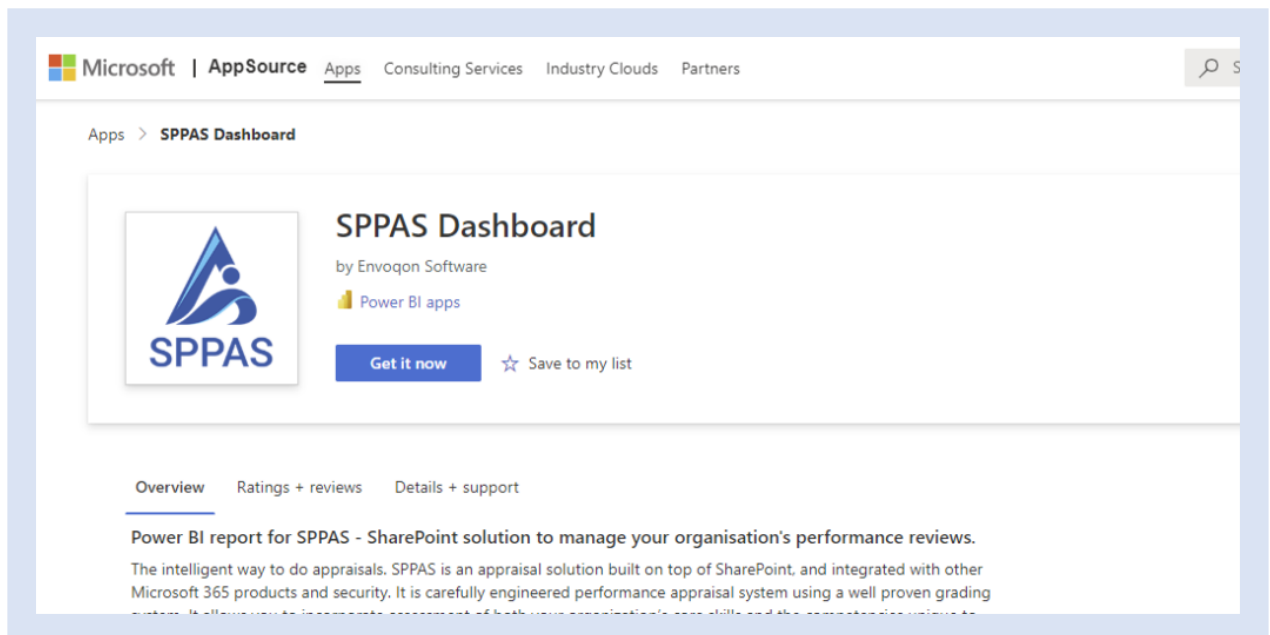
Microsoft | AppSource Apps Consulting Services Industry Clouds Partners

S

Apps > SPPAS Dashboard

SPPAS

SPPAS Dashboard

by Envoqon Software

Power BI apps

Get it now

Save to my list

Overview Ratings + reviews Details + support

Power BI report for SPPAS - SharePoint solution to manage your organisation's performance reviews.

The intelligent way to do appraisals. SPPAS is an appraisal solution built on top of SharePoint, and integrated with other Microsoft 365 products and security. It is carefully engineered performance appraisal system using a well proven grading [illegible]